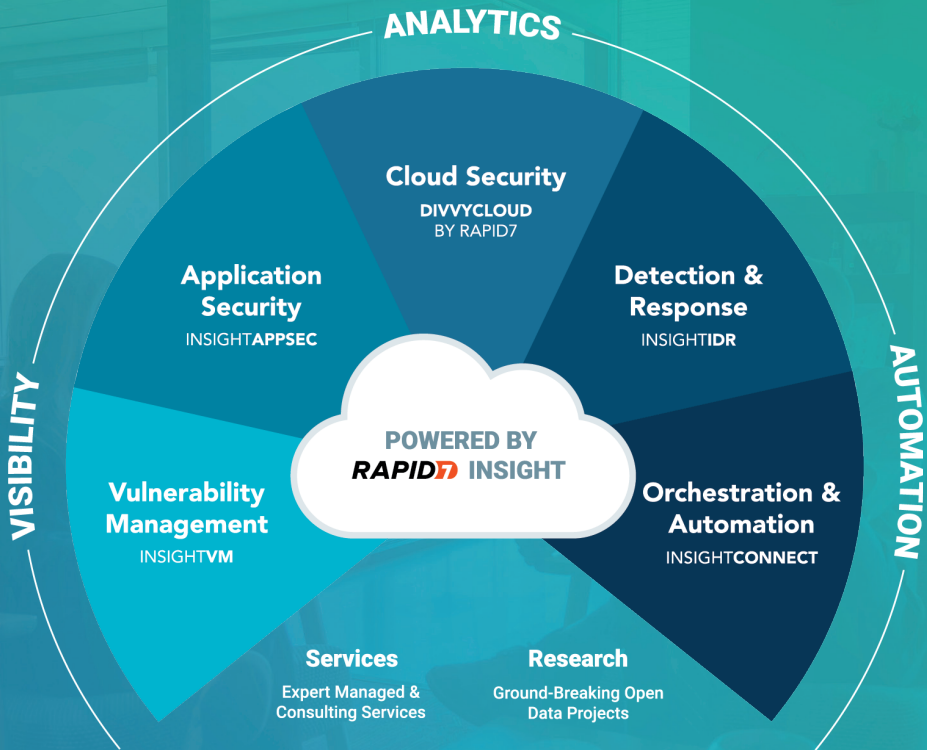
ANALYTICS

VISIBILITY

AUTOMATION

Cloud Security
DIVVYCLOUD
BY RAPID7

Application Security
INSIGHTAPPSEC

Detection & Response
INSIGHTIDR

POWERED BY
RAPID7 INSIGHT

Vulnerability Management
INSIGHTVM

Orchestration & Automation
INSIGHTCONNECT

Services
Expert Managed & Consulting Services

Research
Ground-Breaking Open Data Projects